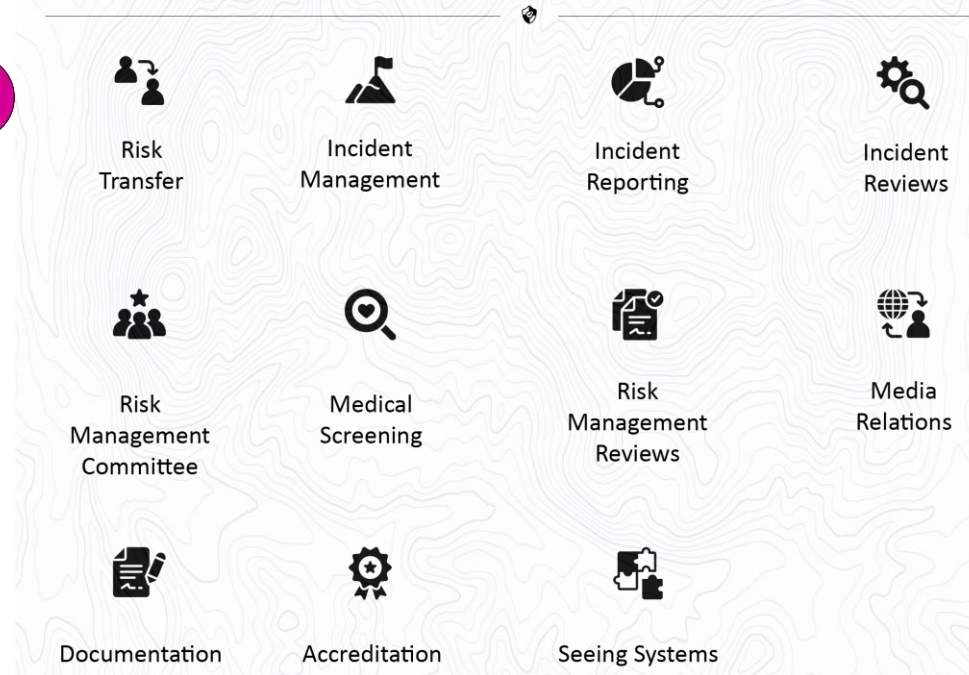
Risk Transfer

Incident Management

Incident Reporting

Incident Reviews

Risk Management Committee

Medical Screening

Risk Management Reviews

Media Relations

Documentation

Accreditation

Seeing Systems